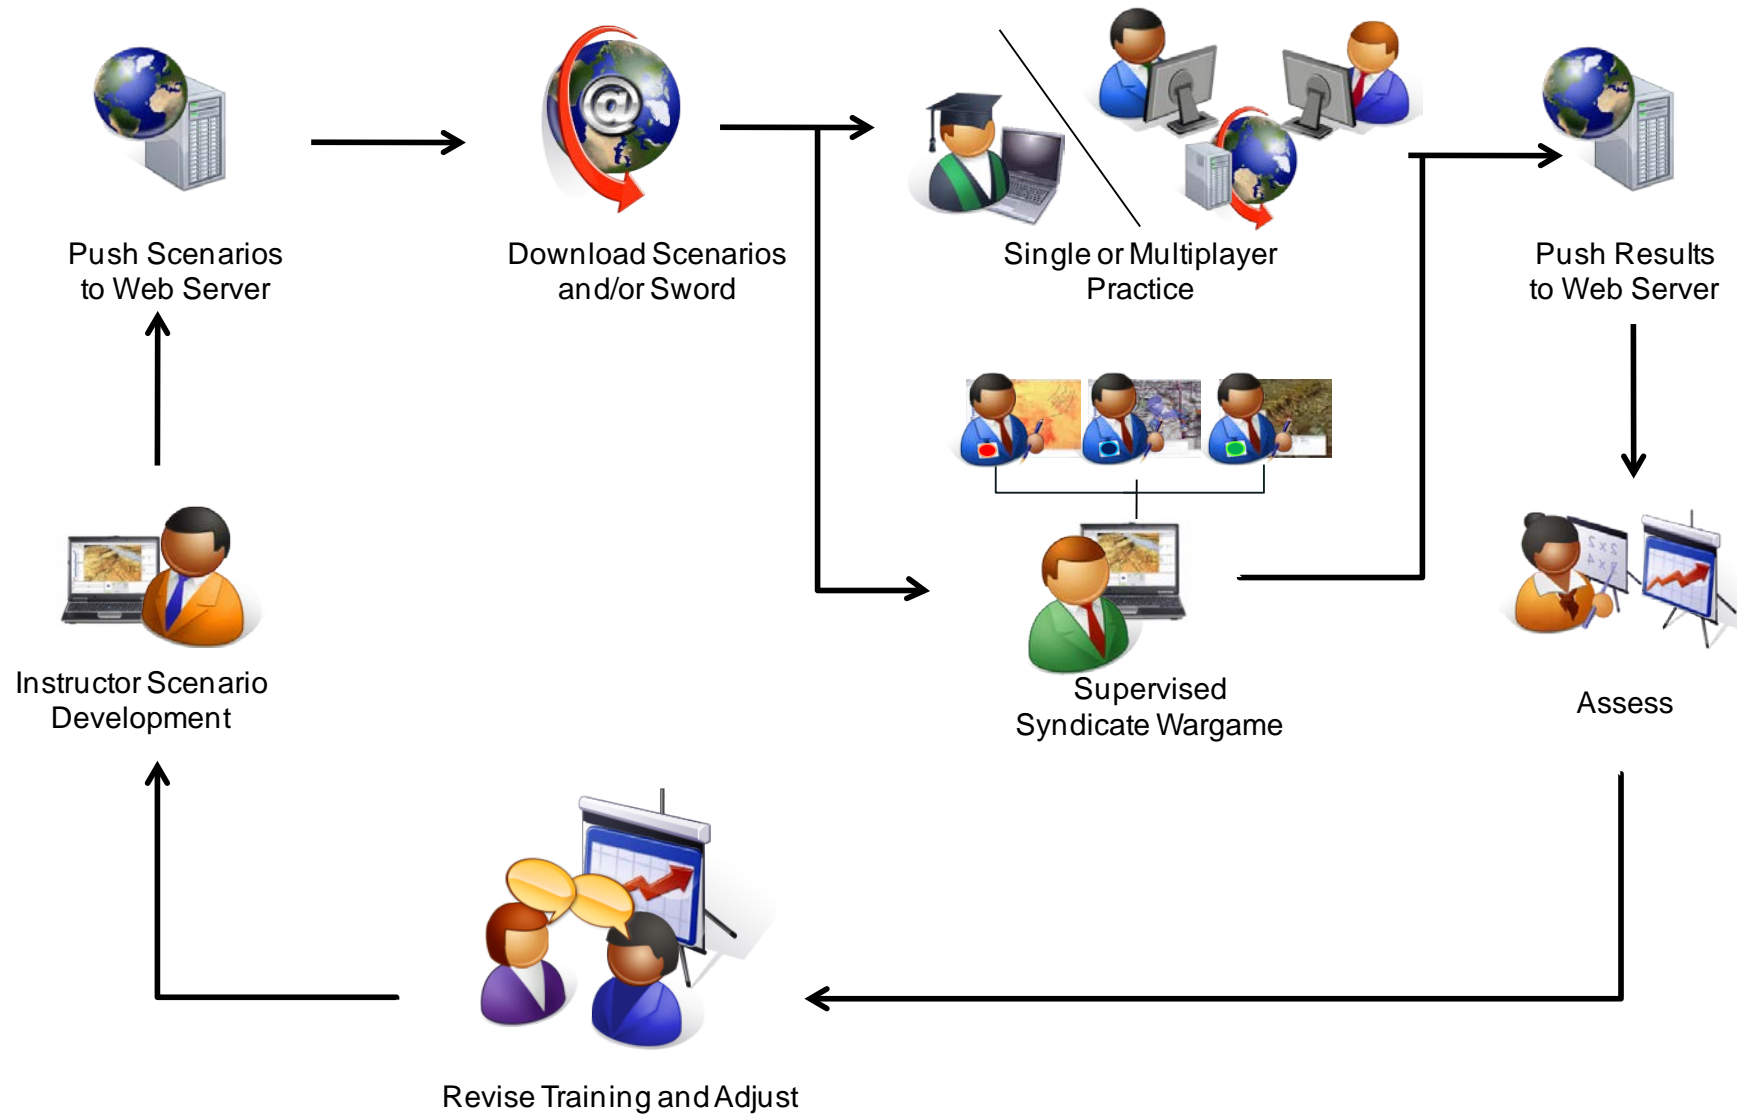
Push Scenarios to Web Server

Download Scenarios and/or Sword

Single or Multiplayer Practice

Push Results to Web Server

Instructor Scenario Development

Supervised Syndicate Wargame

Assess

Revise Training and Adjust